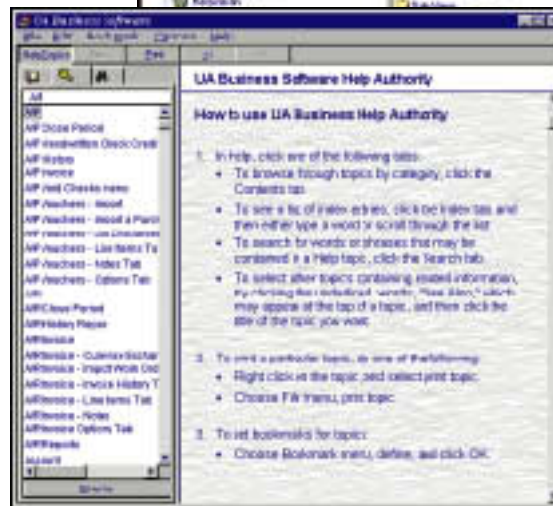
UA Business Software

UA Business Software Help Authority

How to use UA Business Help Authority

1. In help, click one of the following tabs:

- To browse through topics by category, click the Contents tab.
- To see a list of index entries, click the Index tab and then either type a word or scroll through the list.
- To search for words or phrases that may be contained in a Help topic, click the Search tab.
- To select other topics containing related information, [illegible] may appear at the top of a topic, and then click the title of the topic you want.

2. To print a particular topic, do one of the following:

- Right click in the topic and select print topic.
- Choose File menu, print topic.

3. To set bookmarks for topics:

- Choose Bookmark menu, define, and click OK.

All
AP
AP Close Period
AP Handwritten Check Credit
AP Invoice
AP Invoice
AP Void Checks menu
AP Vouchers - Invoice
AP Vouchers - Invoice a Purch
AP Vouchers - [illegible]
AP Vouchers - Line Items Ta
AP Vouchers - Notes Tab
AP Vouchers - Options Tab
AR
AR Close Period
AR History Report
AR Invoice
AR Invoice - Customer/Salesr
AR Invoice - Import Work Ord
AR Invoice - Invoice History T
AR Invoice - Line Items Tab
AR Invoice - Notes
AR Invoice Options Tab
AR Reports
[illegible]
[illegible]